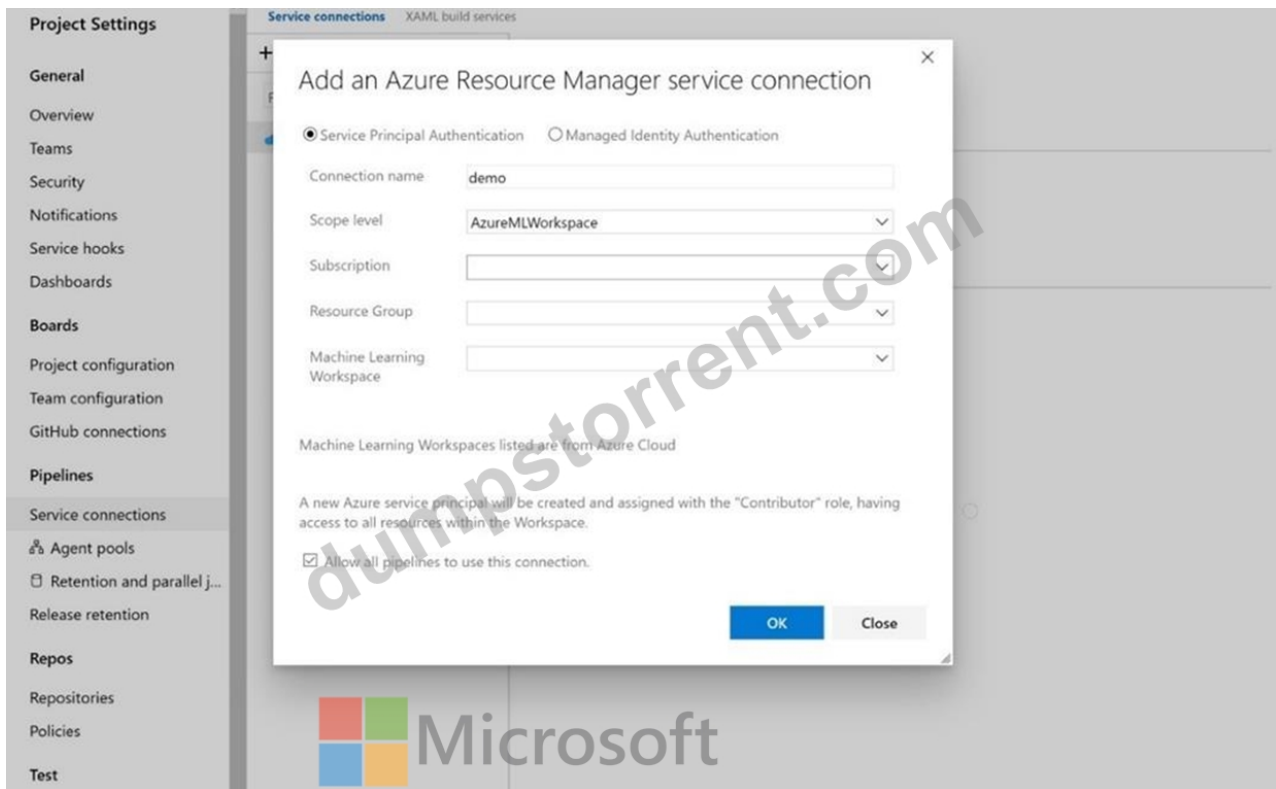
Project Settings

General

Overview

Teams

Security

Notifications

Service hooks

Dashboards

Boards

Project configuration

Team configuration

GitHub connections

Pipelines

Service connections

Agent pools

Retention and parallel j...

Release retention

Repos

Repositories

Policies

Test

Service connections XAML build services

+

Add an Azure Resource Manager service connection

×

Service Principal Authentication Managed Identity Authentication

Connection name demo

Scope level AzureMLWorkspace

Subscription

Resource Group

Machine Learning Workspace

Machine Learning Workspaces listed are from Azure Cloud

A new Azure service principal will be created and assigned with the "Contributor" role, having access to all resources within the Workspace.

Allow all pipelines to use this connection.

OK Close

dumpstorrent.com

Microsoft